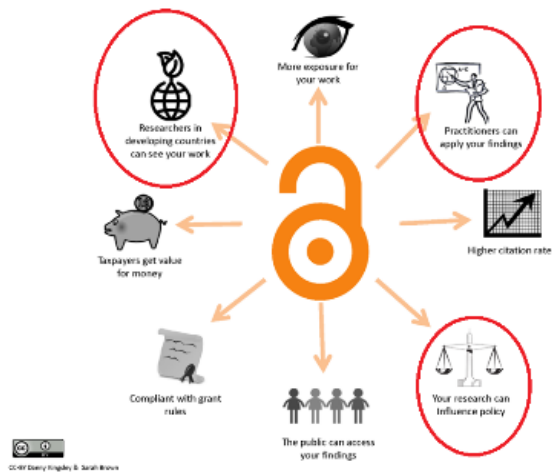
More exposure for your work

Researchers in developing countries can see your work

Practitioners can apply your findings

Higher citation rate

Taxpayers get value for money

Compliant with grant rules

The public can access your findings

Your research can influence policy

CC-BY Danny Kingsley & Sarah Brown